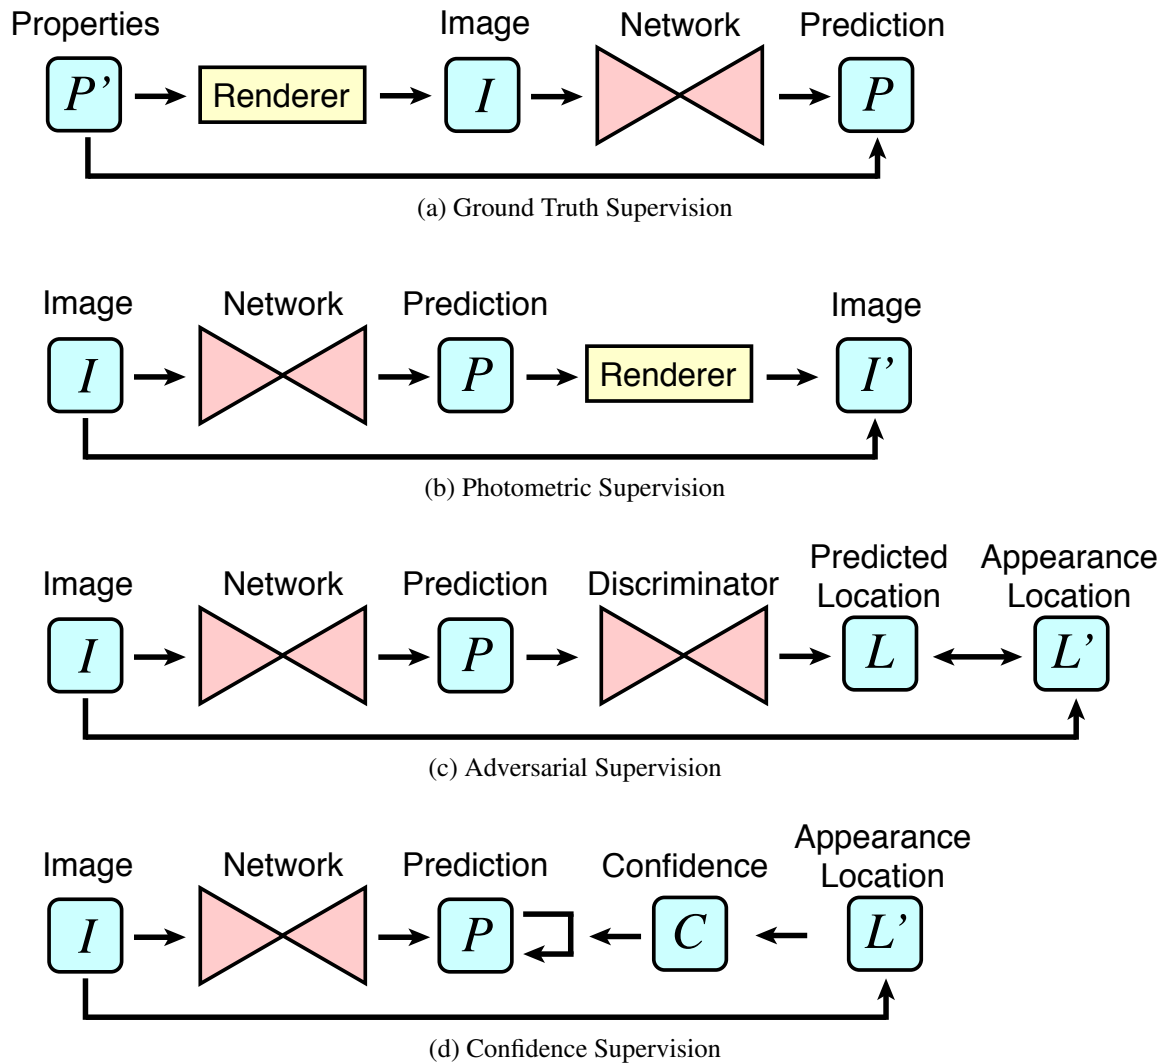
Properties $P'$ Renderer Image $I$ Network Prediction $P$

(a) Ground Truth Supervision

Image $I$ Network Prediction $P$ Renderer Image $I'$

(b) Photometric Supervision

Image $I$ Network Prediction $P$ Discriminator Predicted Location $L$ Appearance Location $L'$

(c) Adversarial Supervision

Image $I$ Network Prediction $P$ Confidence $C$ Appearance Location $L'$

(d) Confidence Supervision